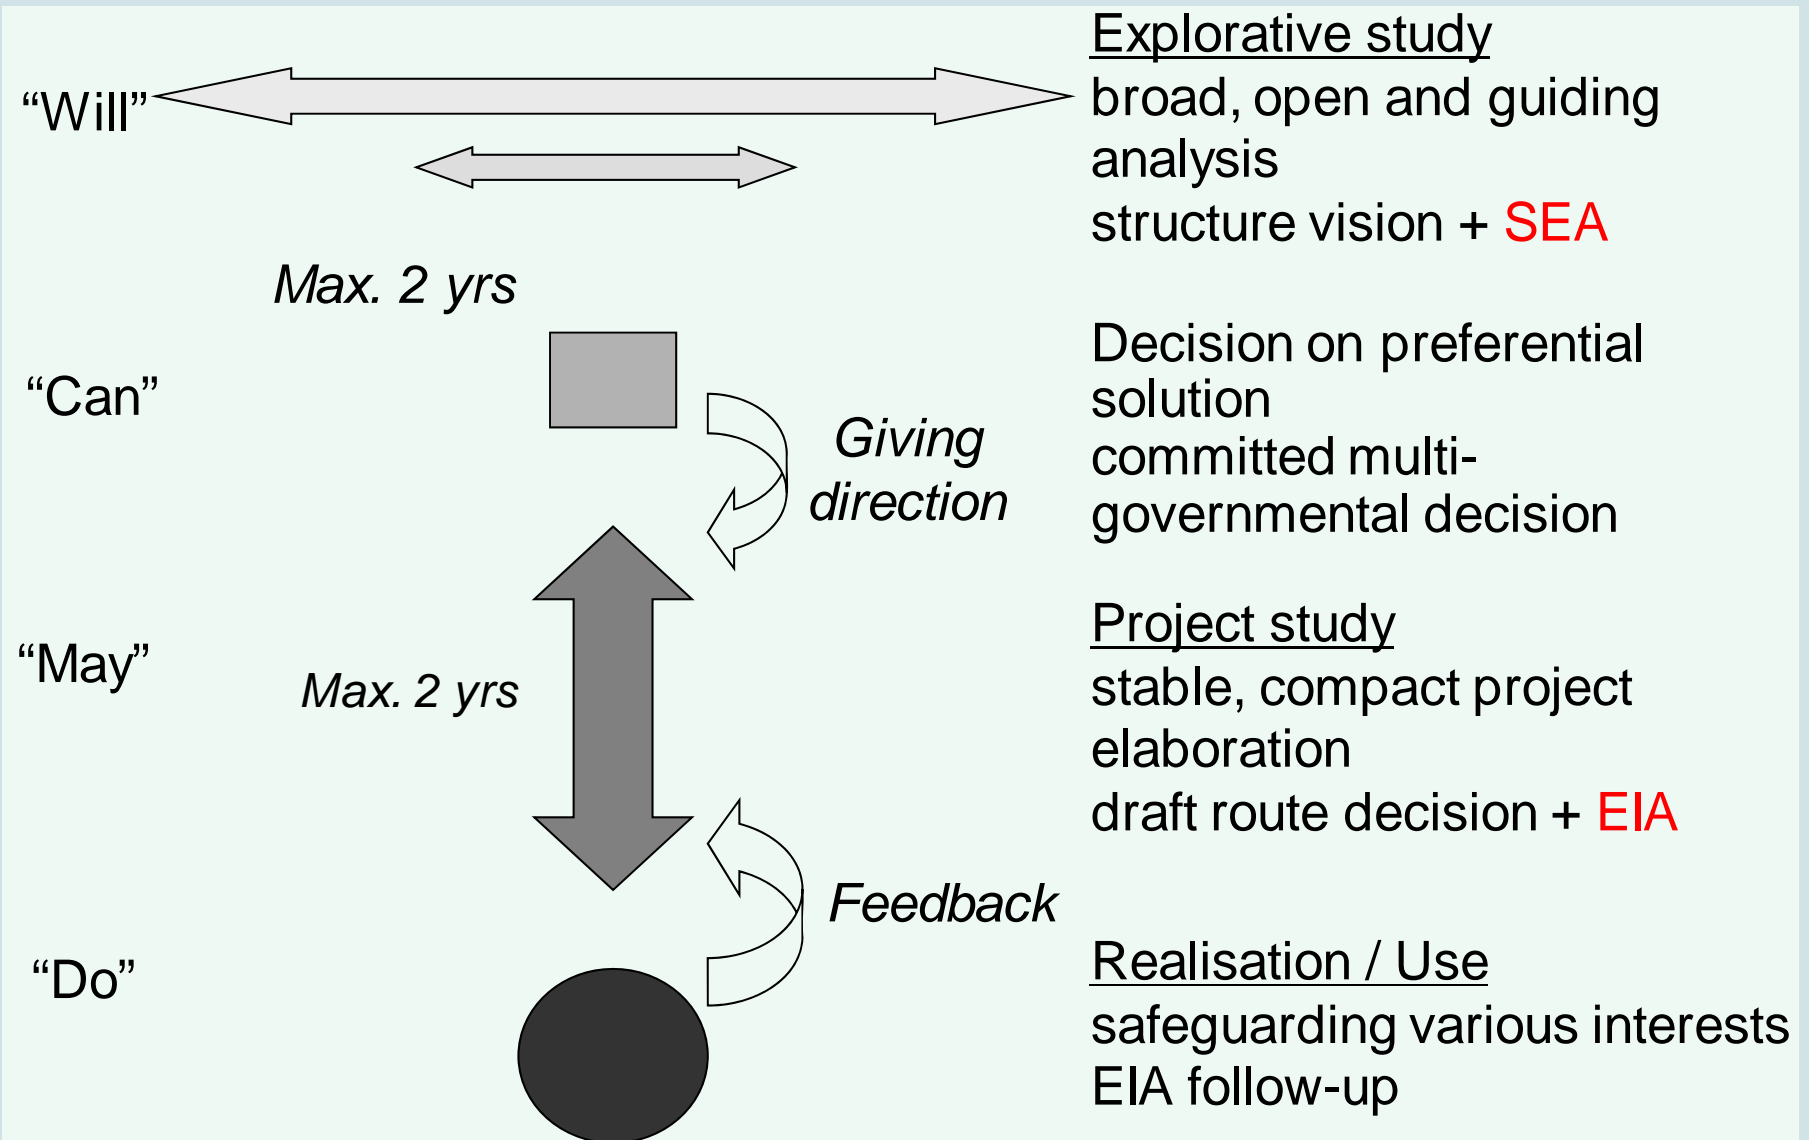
"Will"

Explorative study
broad, open and guiding analysis
structure vision + SEA

Max. 2 yrs

"Can"

Decision on preferential solution
committed multi-governmental decision

Giving direction

"May"

Max. 2 yrs

Project study
stable, compact project elaboration
draft route decision + EIA

Feedback

"Do"

Realisation / Use
safeguarding various interests
EIA follow-up